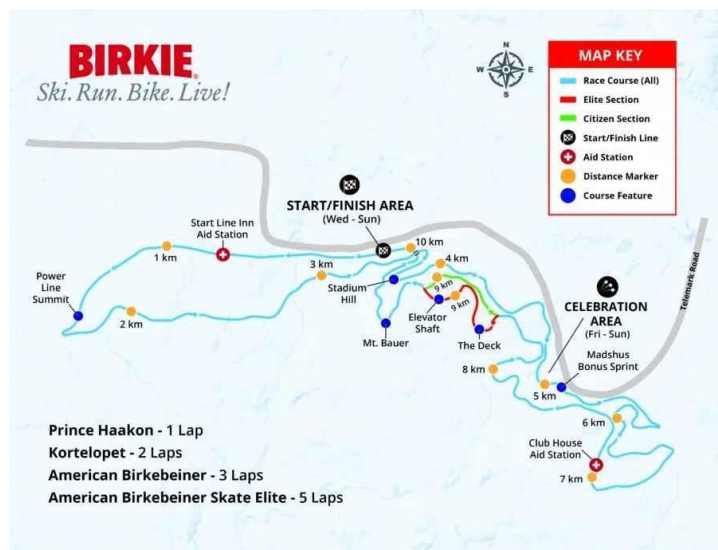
BIRKIE®
Ski. Run. Bike. Live!

N
W E
S

MAP KEY
Race Course (All)
Elite Section
Citizen Section
Start/Finish Line
Aid Station
Distance Marker
Course Feature

START/FINISH AREA
(Wed - Sun)

Start Line Inn
Aid Station

1 km
Power Line Summit
2 km
3 km
Stadium Hill
10 km
4 km
9 km
9 km
Elevator Shaft
Mt. Bauer
The Deck

CELEBRATION AREA
(Fri - Sun)
Madshus Bonus Sprint
Telemark Road
8 km
5 km
6 km
Club House Aid Station
7 km

Prince Haakon - 1 Lap
Kortelopet - 2 Laps
American Birkebeiner - 3 Laps
American Birkebeiner Skate Elite - 5 Laps